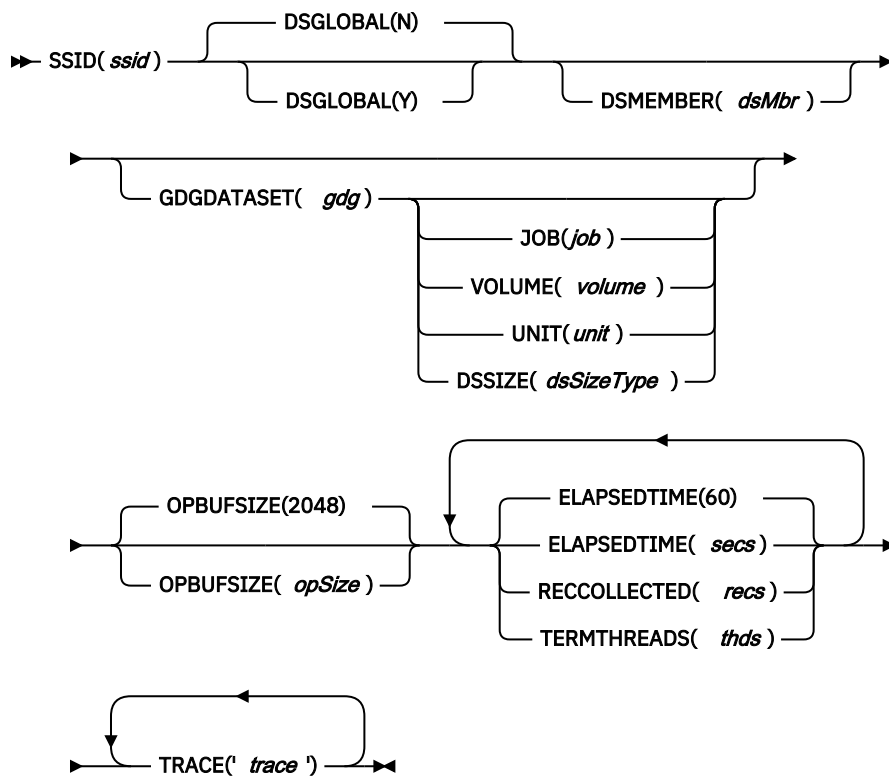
SSID( ssid )
DSGLOBAL(N)
DSGLOBAL(Y)
DSMEMBER( dsMbr )

GDGDATASET( gdg )
JOB(job )
VOLUME( volume )
UNIT(unit )
DSSIZE( dsSizeType )

OPBUFSIZE(2048)
OPBUFSIZE( opSize )
ELAPSEDTIME(60)
ELAPSEDTIME( secs )
RECCOLLECTED( recs )
TERMTHREADS( thds )

TRACE(' trace ')